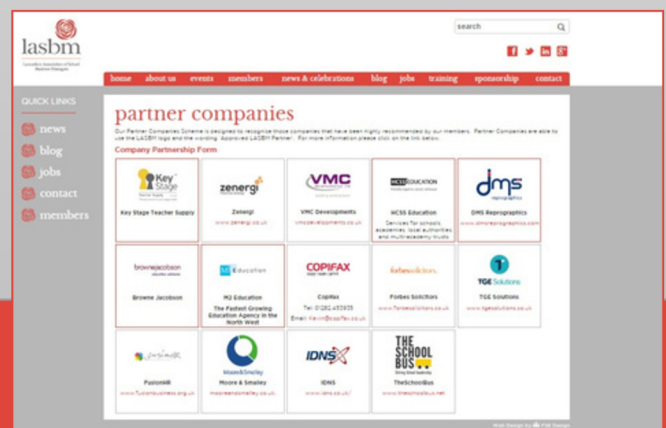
lasbm
Lancashire Association of School Business Managers

search

home about us events members news & celebrations blog jobs training sponsorship contact

QUICK LINKS
news
blog
jobs
contact
members

partner companies

Our Partner Companies Scheme is designed to recognise those companies that have been highly recommended by our members. Partner Companies are able to use the LASBM logo and the wording 'Approved LASBM Partner'. For more information please click on the link below.

Company Partnership Form

| | | | | |
|---|---|---|---|---|
| Key Stage Teacher Supply Key Stage Teacher Supply | zenergi Zenergi www.zenergi.co.uk | VMC VMC Developments vmcdevelopments.co.uk | HCSS EDUCATION HCSS Education Services for schools, academies, local authorities and multi-academy trusts | dms reprographics DMS Reprographics www.dmsreprographics.com |
| brownejacobson Browne Jacobson | M2 Education M2 Education The Fastest Growing Education Agency in the North West | COPIFAX Copifax Tel: 01282 453935 Email: kevin@copifax.co.uk | forbes solicitors Forbes Solicitors www.forbessolicitors.co.uk | TGE Solutions TGE Solutions www.tgesolutions.co.uk |
| fusionHR FusionHR www.fusionbusiness.org.uk | Moore&Smalley Moore & Smalley mooreandsmalley.co.uk | IDNS IDNS www.idns.co.uk/ | THE SCHOOL BUS TheSchoolBus www.theschoolbus.net | |

Web Design by FSE Design